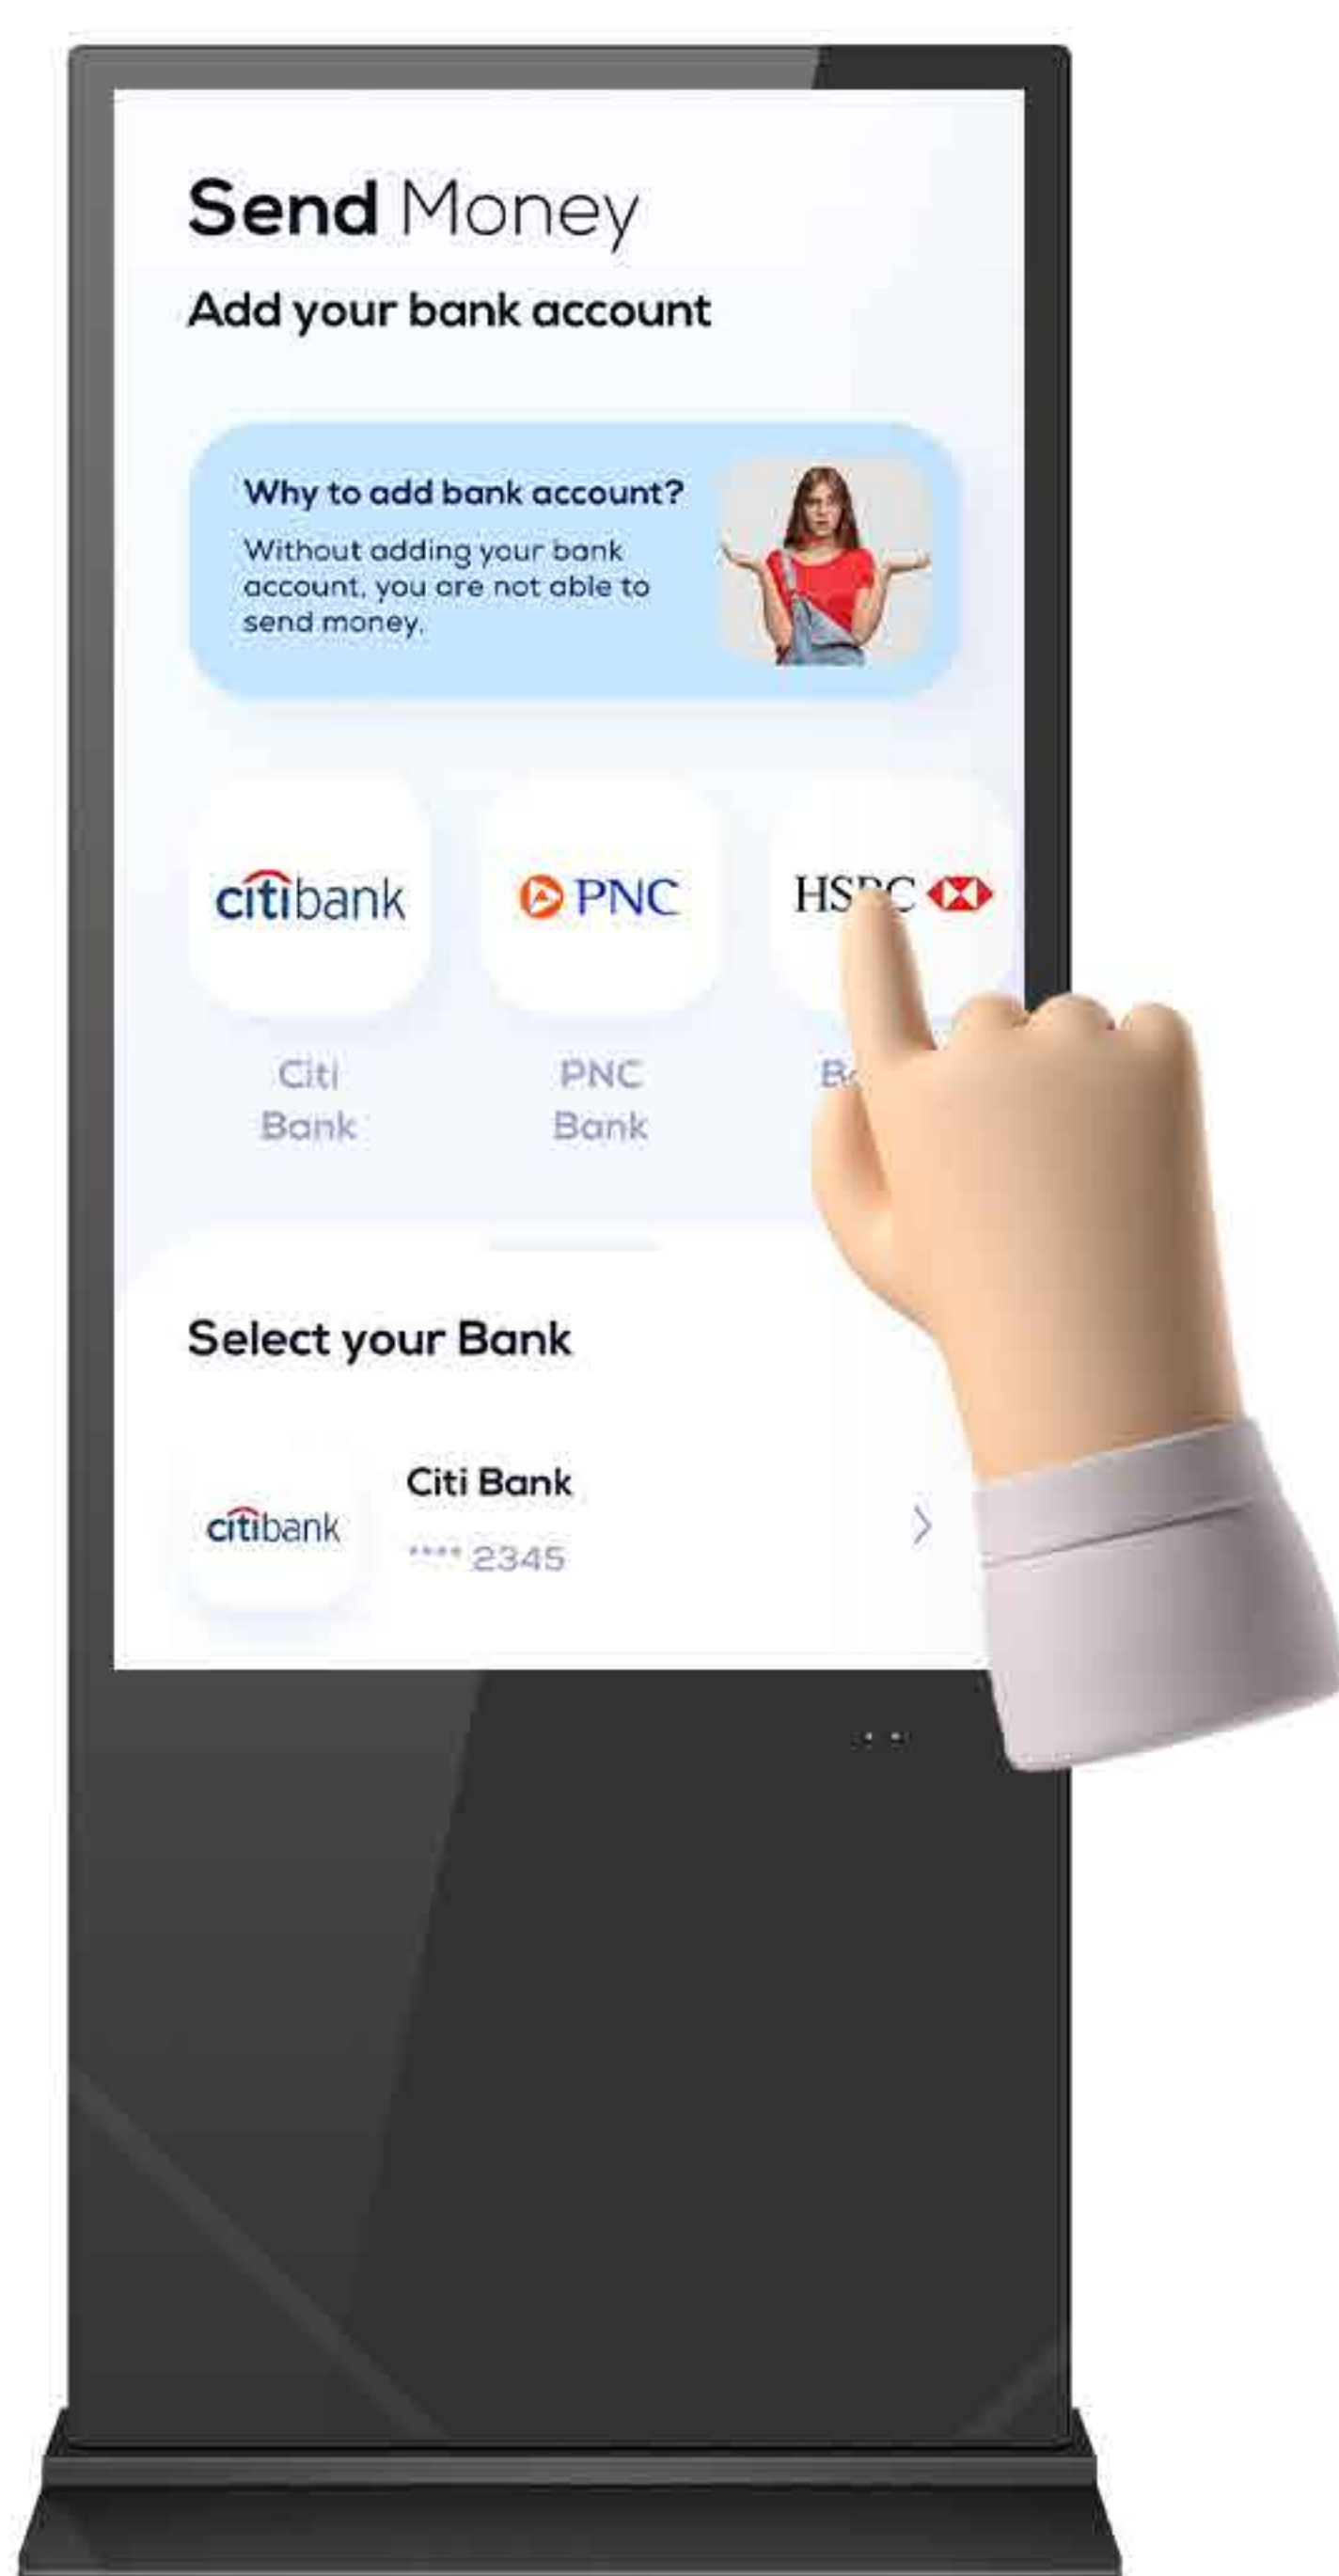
Send Money

Add your bank account

Why to add bank account?

Without adding your bank account, you are not able to send money.

citibank

PNC

HS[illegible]C

Citi Bank

PNC Bank

B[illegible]

Select your Bank

citibank

Citi Bank

**** 2345

>